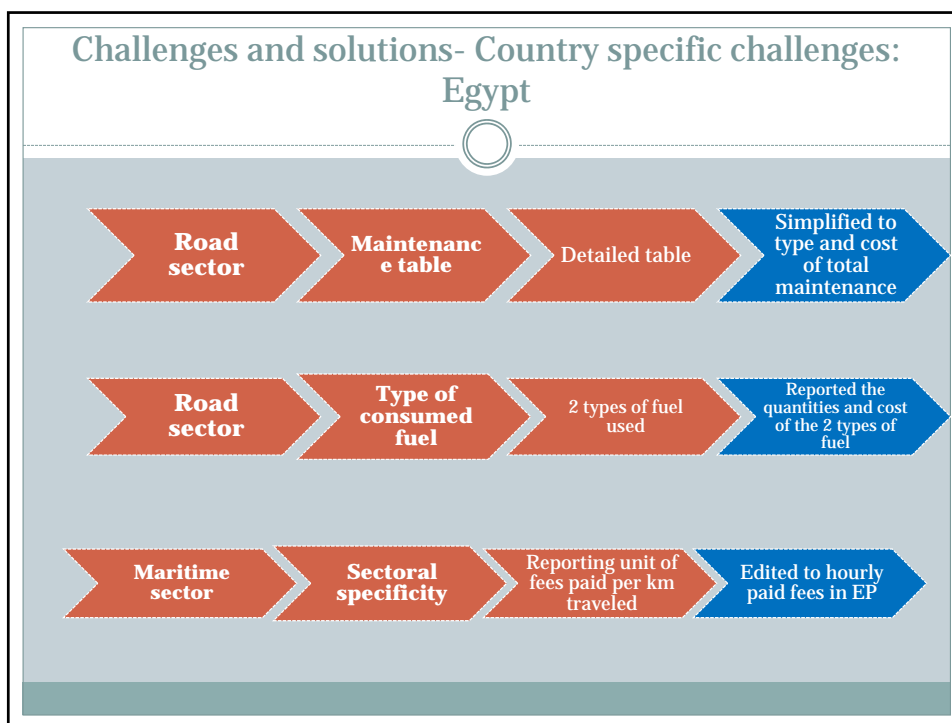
Challenges and solutions- Country specific challenges: Egypt

Road sector

Maintenanc e table

Detailed table

Simplified to type and cost of total maintenance

Road sector

Type of consumed fuel

2 types of fuel used

Reported the quantities and cost of the 2 types of fuel

Maritime sector

Sectoral specificity

Reporting unit of fees paid per km traveled

Edited to hourly paid fees in EP